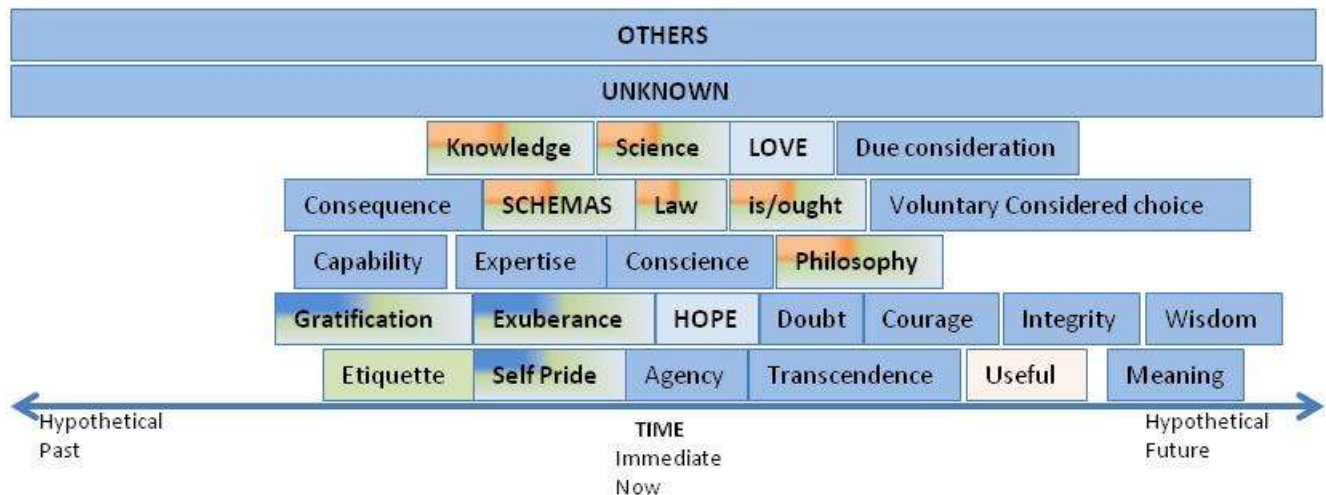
OTHERS

UNKNOWN

Knowledge Science LOVE Due consideration

Consequence SCHEMAS Law is/ought Voluntary Considered choice

Capability Expertise Conscience Philosophy

Gratification Exuberance HOPE Doubt Courage Integrity Wisdom

Etiquette Self Pride Agency Transcendence Useful Meaning

Hypothetical Past

TIME
Immediate Now

Hypothetical Future